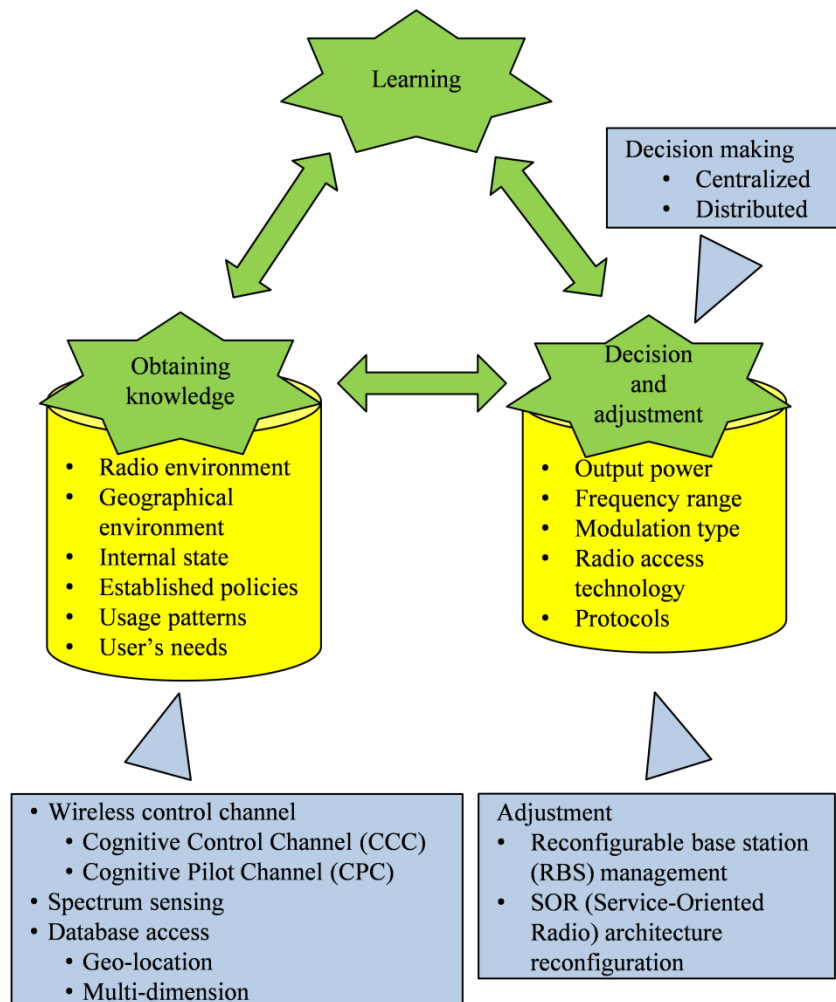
Learning

Decision making
• Centralized
• Distributed

Obtaining knowledge

Decision and adjustment

• Radio environment
• Geographical environment
• Internal state
• Established policies
• Usage patterns
• User's needs

• Output power
• Frequency range
• Modulation type
• Radio access technology
• Protocols

• Wireless control channel
• Cognitive Control Channel (CCC)
• Cognitive Pilot Channel (CPC)
• Spectrum sensing
• Database access
• Geo-location
• Multi-dimension

Adjustment
• Reconfigurable base station (RBS) management
• SOR (Service-Oriented Radio) architecture reconfiguration